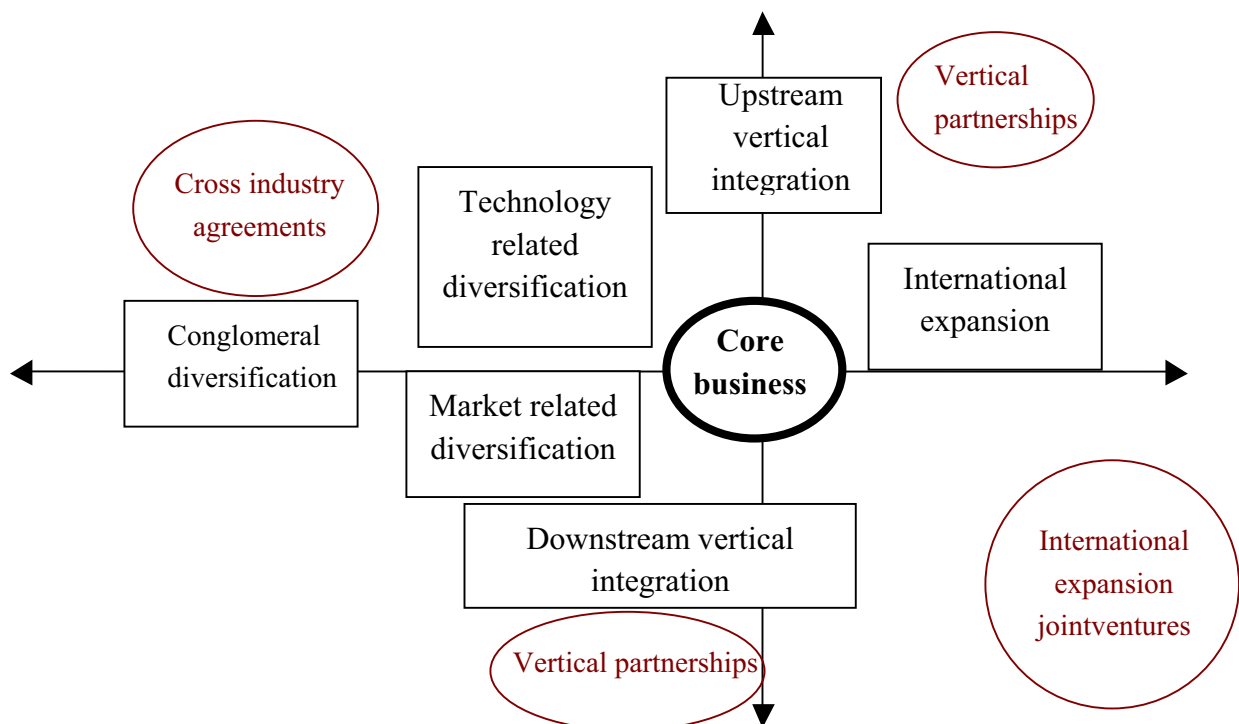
Upstream vertical integration

Vertical partnerships

Cross industry agreements

Technology related diversification

International expansion

Conglomeral diversification

Core business

Market related diversification

Downstream vertical integration

International expansion jointventures

Vertical partnerships